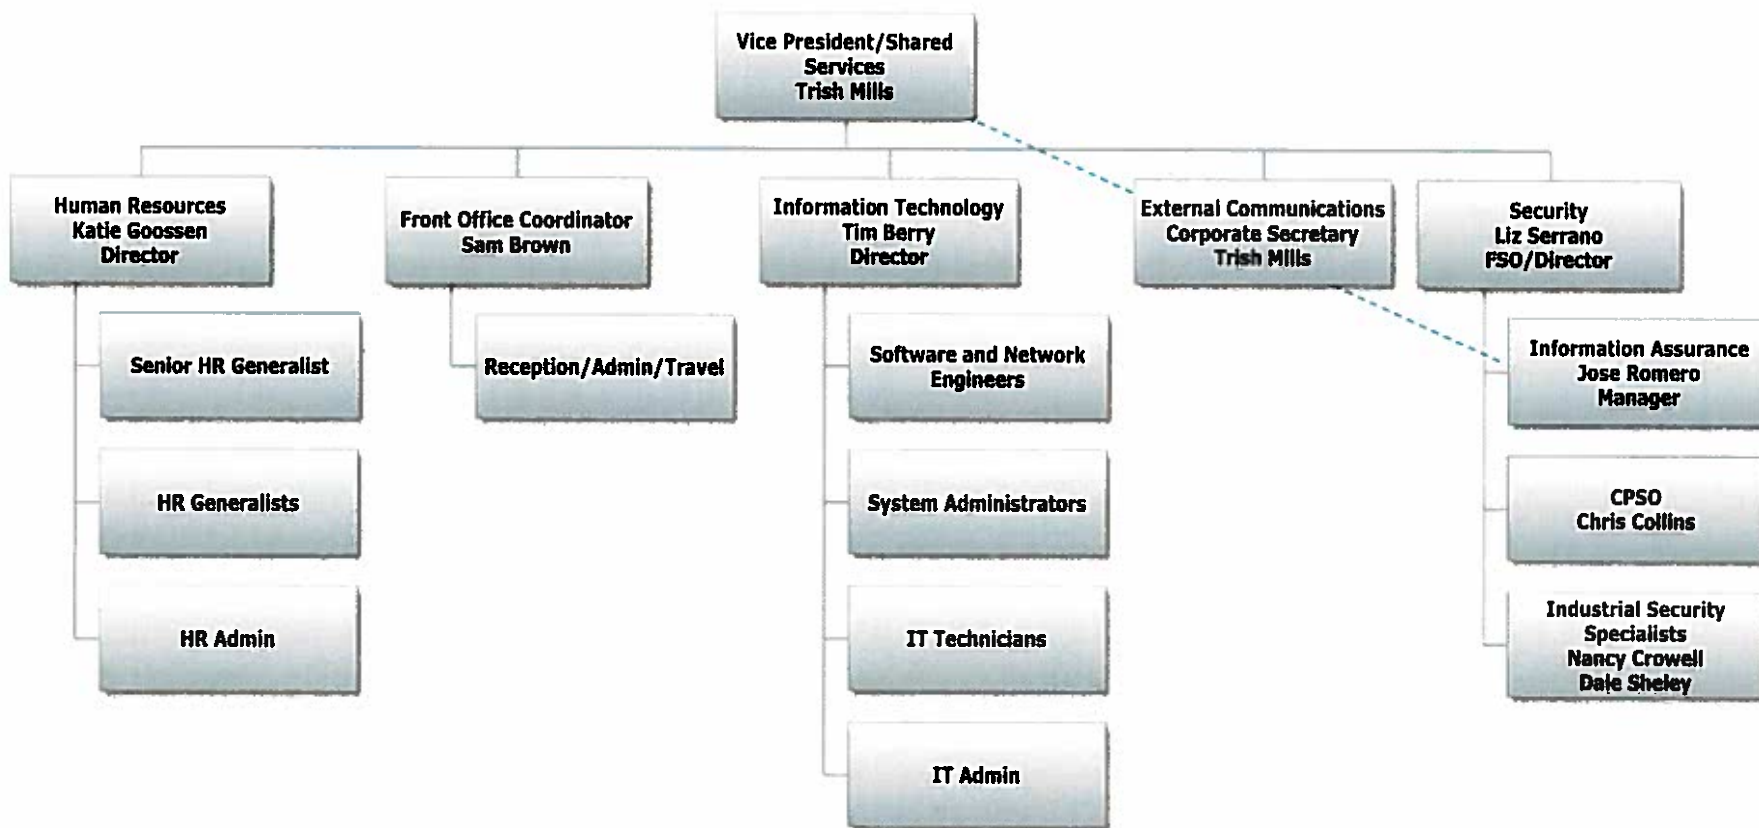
Vice President/Shared Services
Trish Mills

Human Resources
Katie Goossen
Director

Front Office Coordinator
Sam Brown

Information Technology
Tim Berry
Director

External Communications
Corporate Secretary
Trish Mills

Security
Liz Serrano
FSO/Director

Senior HR Generalist

HR Generalists

HR Admin

Reception/Admin/Travel

Software and Network Engineers

System Administrators

IT Technicians

IT Admin

Information Assurance
Jose Romero
Manager

CPSO
Chris Collins

Industrial Security Specialists
Nancy Crowell
Dale Sheley